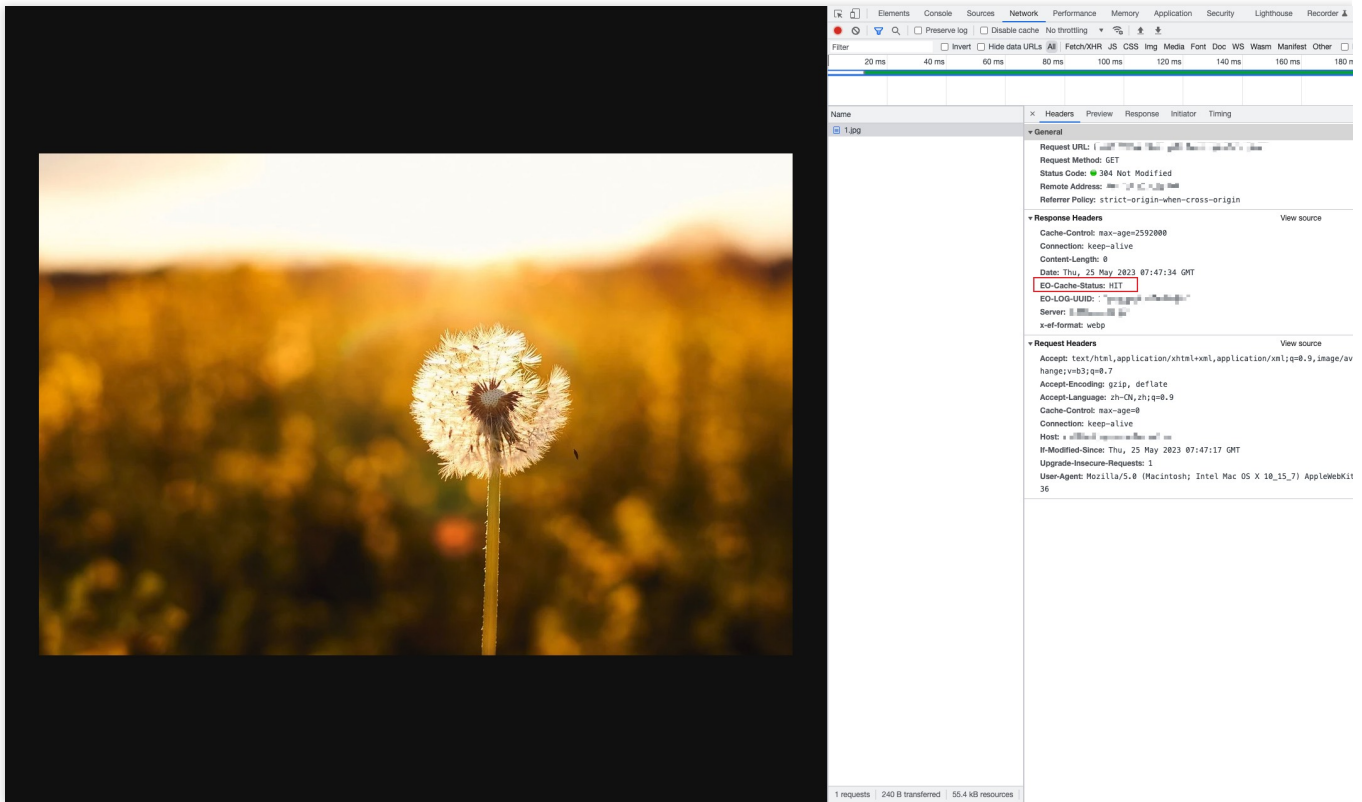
Elements Console Sources Network Performance Memory Application Security Lighthouse Recorder

Preserve log Disable cache No throttling

Filter Invert Hide data URLs All Fetch/XHR JS CSS Img Media Font Doc WS Wasm Manifest Other

20 ms 40 ms 60 ms 80 ms 100 ms 120 ms 140 ms 160 ms 180 m

Name
1.jpg

× Headers Preview Response Initiator Timing

General
Request URL: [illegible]
Request Method: GET
Status Code: 304 Not Modified
Remote Address: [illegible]
Referrer Policy: strict-origin-when-cross-origin

Response Headers View source
Cache-Control: max-age=2592000
Connection: keep-alive
Content-Length: 0
Date: Thu, 25 May 2023 07:47:34 GMT
EO-Cache-Status: HIT
EO-LOG-UUID: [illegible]
Server: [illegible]
x-ef-format: webp

Request Headers View source
Accept: text/html,application/xhtml+xml,application/xml;q=0.9,image/av hange;v=b3;q=0.7
Accept-Encoding: gzip, deflate
Accept-Language: zh-CN,zh;q=0.9
Cache-Control: max-age=0
Connection: keep-alive
Host: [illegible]
If-Modified-Since: Thu, 25 May 2023 07:47:17 GMT
Upgrade-Insecure-Requests: 1
User-Agent: Mozilla/5.0 (Macintosh; Intel Mac OS X 10_15_7) AppleWebKit 36

1 requests | 240 B transferred | 55.4 kB resources